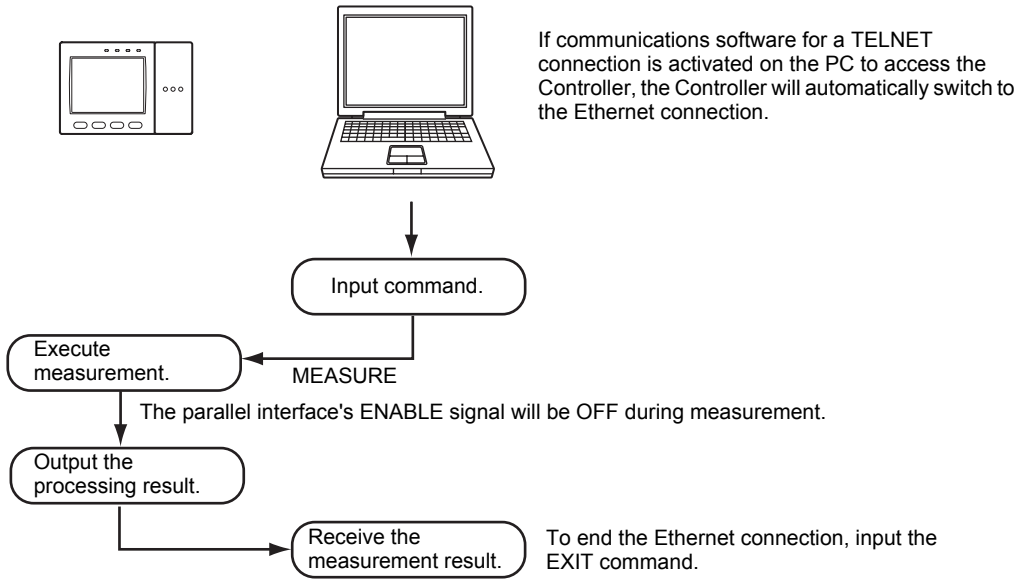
If communications software for a TELNET connection is activated on the PC to access the Controller, the Controller will automatically switch to the Ethernet connection.

Input command.

Execute measurement.

MEASURE

The parallel interface's ENABLE signal will be OFF during measurement.

Output the processing result.

Receive the measurement result.

To end the Ethernet connection, input the EXIT command.